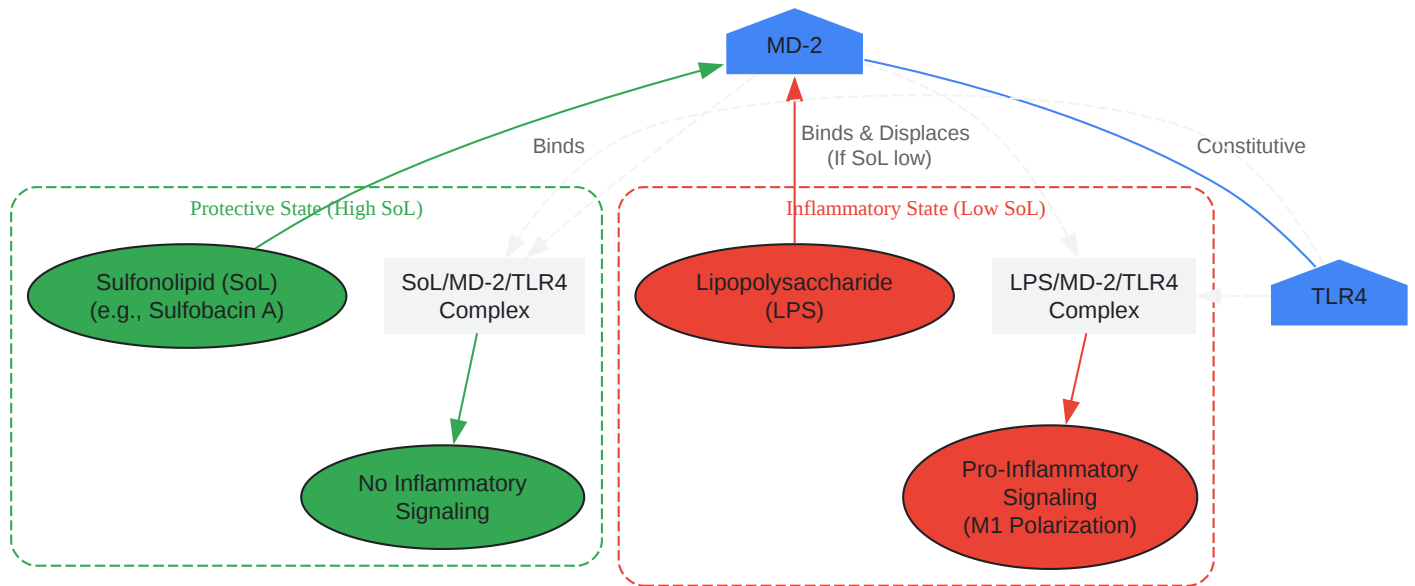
MD-2

Binds

Binds & Displaces
(If SoL low)

Constitutive

Protective State (High SoL)

Sulfonolipid (SoL)
(e.g., Sulfobacin A)

SoL/MD-2/TLR4
Complex

No Inflammatory
Signaling

Inflammatory State (Low SoL)

Lipopolysaccharide
(LPS)

LPS/MD-2/TLR4
Complex

Pro-Inflammatory
Signaling
(M1 Polarization)

TLR4